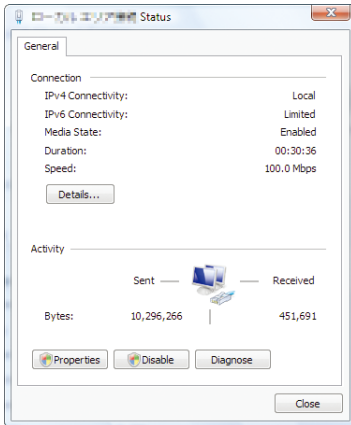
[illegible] Status

General

Connection

IPv4 Connectivity: Local

IPv6 Connectivity: Limited

Media State: Enabled

Duration: 00:30:36

Speed: 100.0 Mbps

Details...

Activity

Sent — Received

Bytes: 10,296,266 451,691

Properties Disable Diagnose

Close